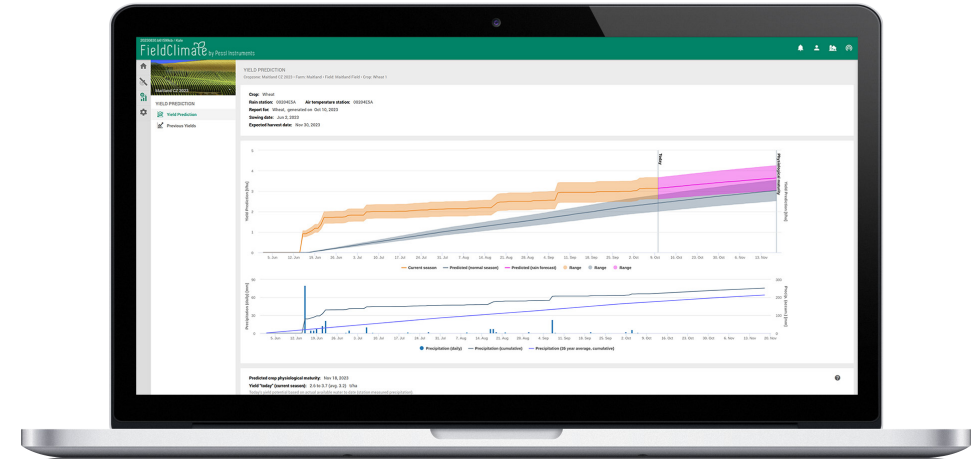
FieldClimate by Pessl Instruments

YIELD PREDICTION

Yield Prediction

Previous Yields

YIELD PREDICTION

Crop: Wheat
Rain station: 0020453A Air temperature station: 0020453A
Report for: Wheat, generated on Oct 10, 2023
Sowing date: Jun 2, 2023
Expected harvest date: Nov 30, 2023

Today

Physiological maturity

Yield Prediction [t/ha]

5
4
3
2
1
0

5. Jun 12. Jun 19. Jun 26. Jun 3. Jul 10. Jul 17. Jul 24. Jul 31. Jul 7. Aug 14. Aug 21. Aug 28. Aug 4. Sep 11. Sep 18. Sep 25. Sep 2. Oct 9. Oct 16. Oct 23. Oct 30. Oct 6. Nov 13. Nov 20. Nov

Current season — Predicted (normal season) — Predicted (rain forecast) Range Range Range

Precipitation [daily] [mm]

Precip. [cumul.] [mm]

Precipitation (daily) — Precipitation (cumulative) — Precipitation (30 year average, cumulative)

Predicted crop physiological maturity: Nov 18, 2023
Yield "today" (current season): 2.5 to 3.7 (exp. 3.2) t/ha
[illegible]